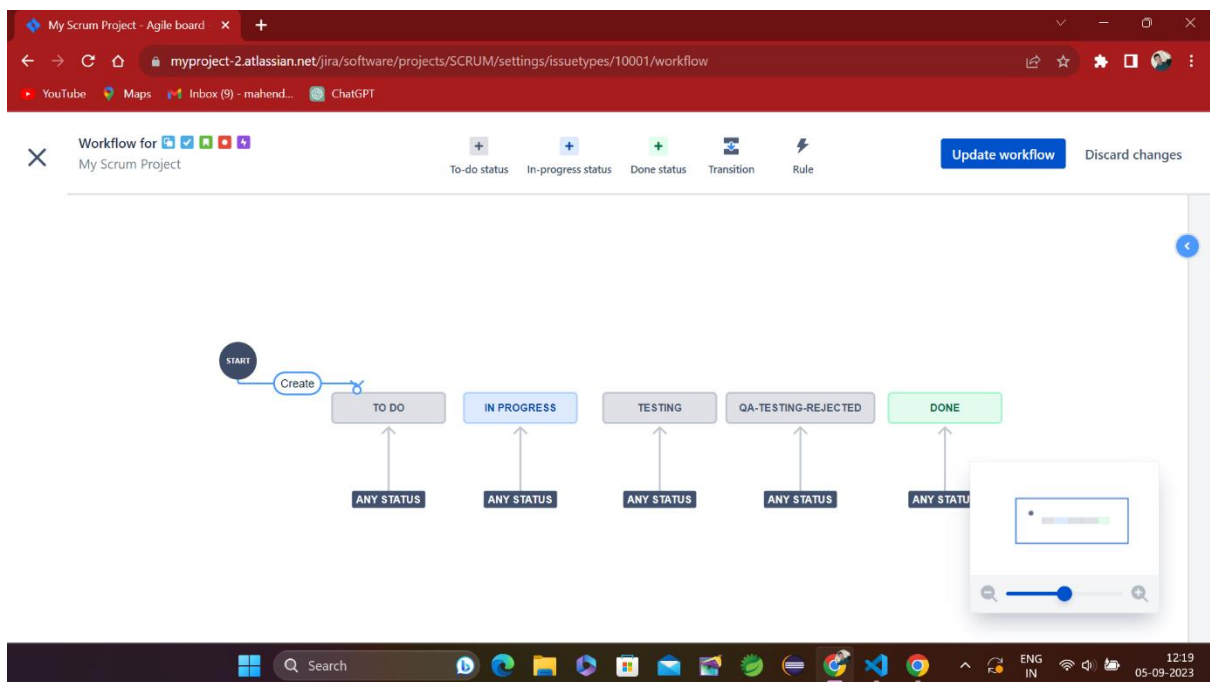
My Scrum Project - Agile board ×

myproject-2.atlassian.net/jira/software/projects/SCRUM/settings/issuetypes/10001/workflow

YouTube Maps Inbox (9) - mahend... ChatGPT

Workflow for
My Scrum Project

To-do status
In-progress status
Done status
Transition
Rule

Update workflow
Discard changes

START
Create

TO DO
IN PROGRESS
TESTING
QA-TESTING-REJECTED
DONE

ANY STATUS
ANY STATUS
ANY STATUS
ANY STATUS
ANY STATU

Search

ENG
IN

12:19
05-09-2023